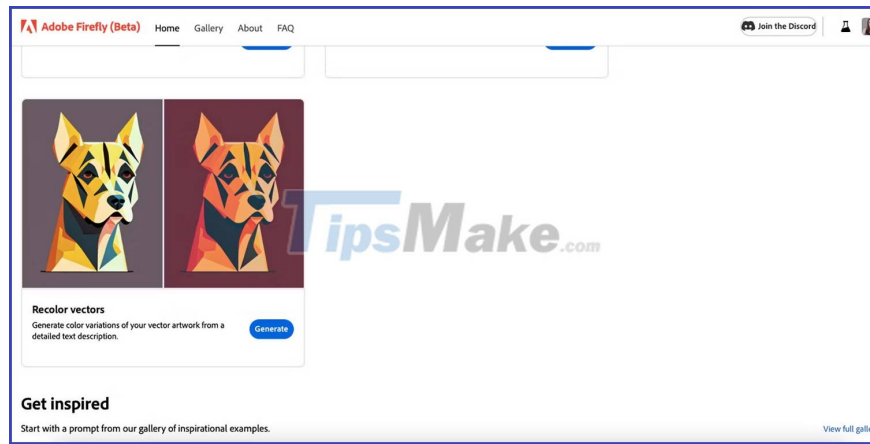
Adobe Firefly (Beta) Home Gallery About FAQ

Join the Discord

TipsMake.com

Recolor vectors

Generate color variations of your vector artwork from a detailed text description.

Generate

Get inspired

Start with a prompt from our gallery of inspirational examples.

View full gall